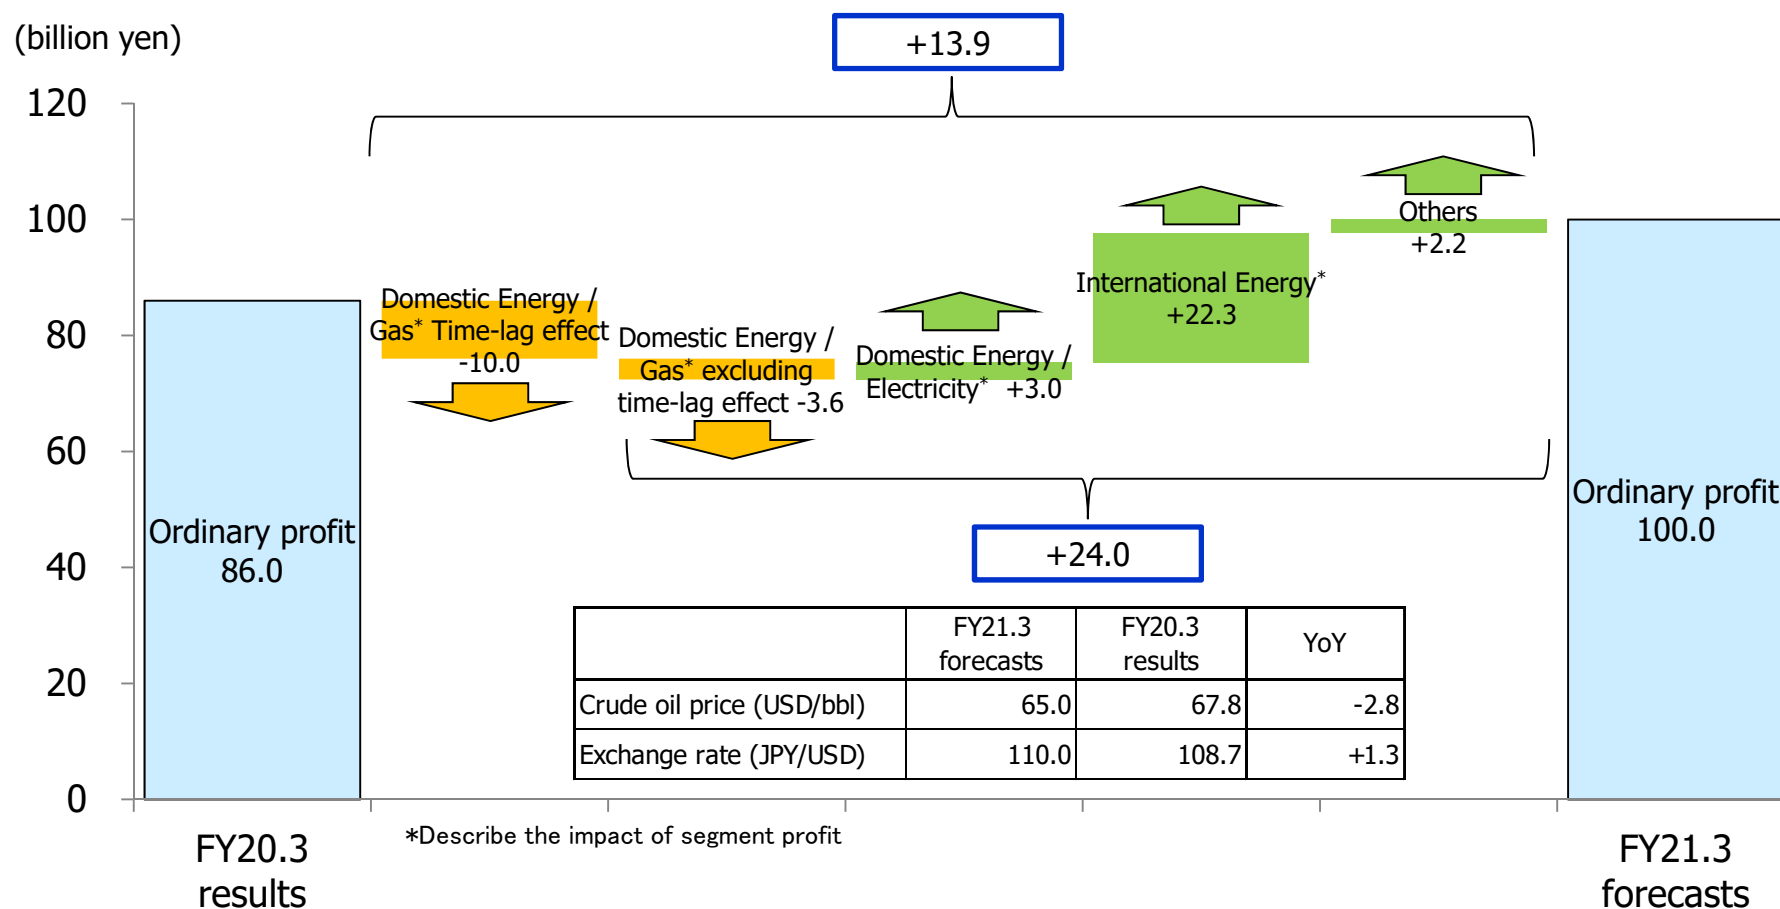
(billion yen)

+13.9

120
100
80
60
40
20
0

Ordinary profit
86.0

Domestic Energy / Gas* Time-lag effect
-10.0

Domestic Energy / Gas* excluding time-lag effect -3.6

Domestic Energy / Electricity* +3.0

International Energy*
+22.3

Others
+2.2

Ordinary profit
100.0

+24.0

| | FY21.3 forecasts | FY20.3 results | YoY |
|---|---|---|---|
| Crude oil price (USD/bbl) | 65.0 | 67.8 | -2.8 |
| Exchange rate (JPY/USD) | 110.0 | 108.7 | +1.3 |

FY20.3
results

*Describe the impact of segment profit

FY21.3
forecasts